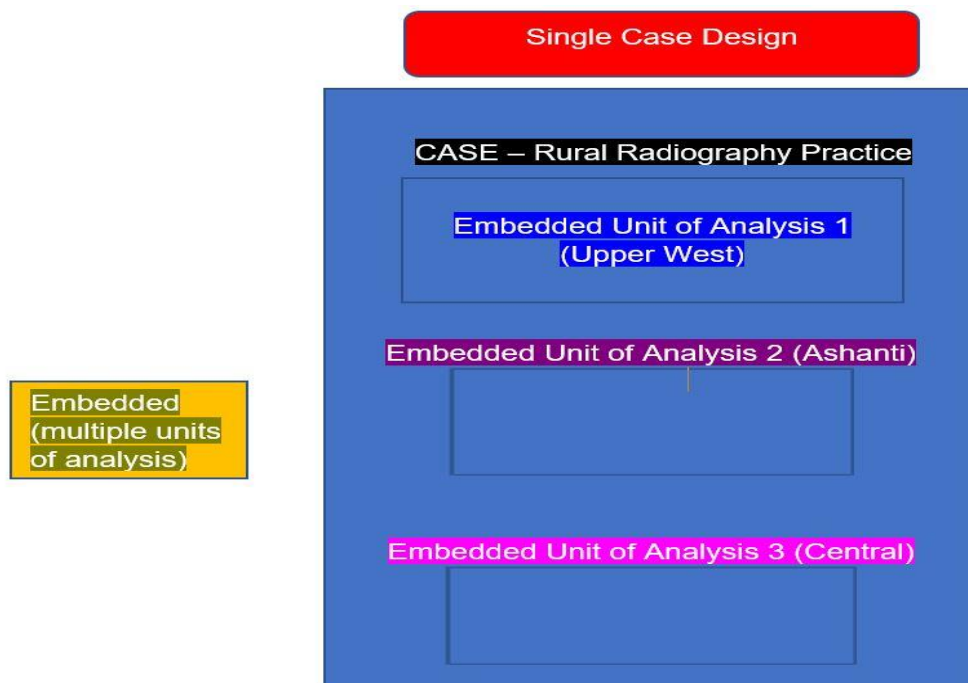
Single Case Design

CASE – Rural Radiography Practice

Embedded Unit of Analysis 1 (Upper West)

Embedded Unit of Analysis 2 (Ashanti)

Embedded Unit of Analysis 3 (Central)

Embedded (multiple units of analysis)